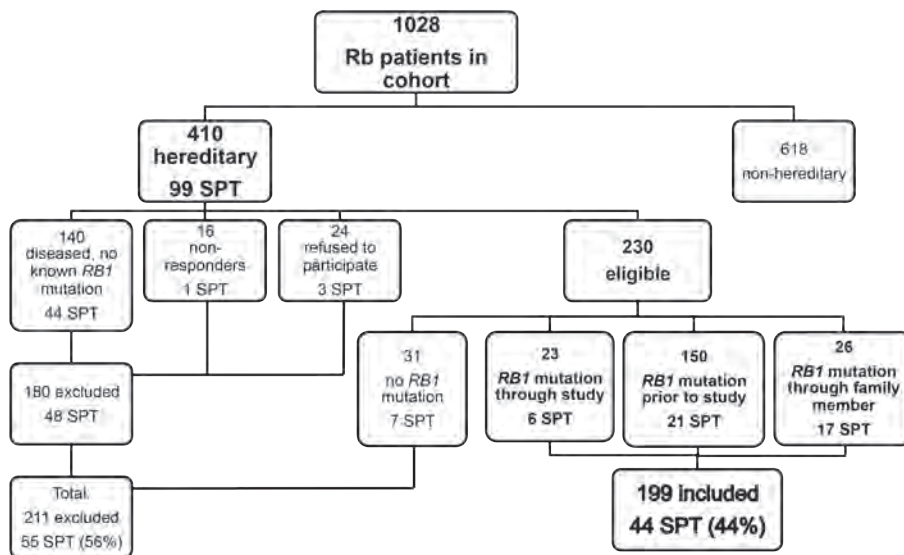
1028
Rb patients in cohort

410
hereditary
99 SPT

618
non-hereditary

140
diseased, no known *RB1* mutation
44 SPT

16
non-responders
1 SPT

24
refused to participate
3 SPT

230
eligible

180 excluded
48 SPT

31
no *RB1* mutation
7 SPT

23
*RB1* mutation through study
6 SPT

150
*RB1* mutation prior to study
21 SPT

26
*RB1* mutation through family member
17 SPT

Total
211 excluded
55 SPT (56%)

199 included
44 SPT (44%)